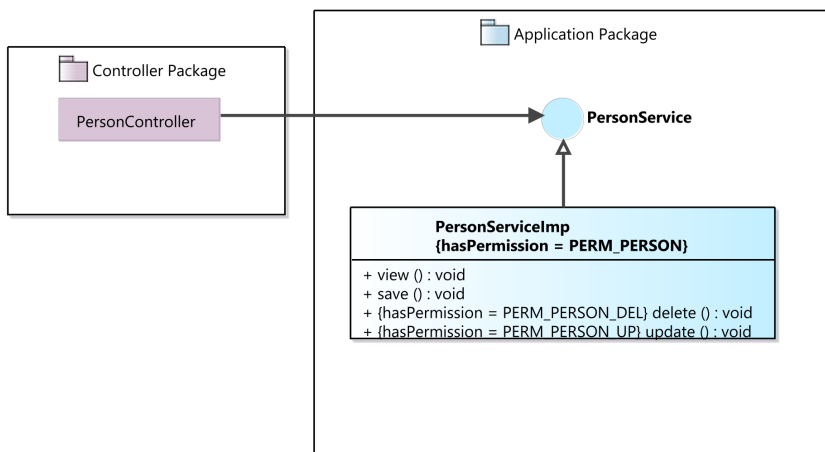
Controller Package

PersonController

Application Package

PersonService

PersonServiceImp
{hasPermission = PERM_PERSON}

+ view () : void
+ save () : void
+ {hasPermission = PERM_PERSON_DEL} delete () : void
+ {hasPermission = PERM_PERSON_UP} update () : void